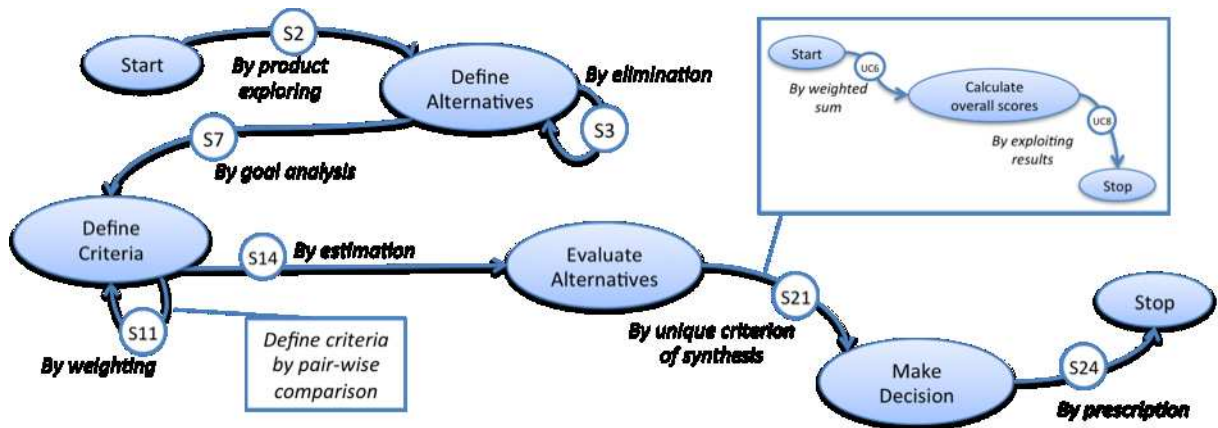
Start

S2

By product exploring

Define Alternatives

By elimination

S3

S7

By goal analysis

Define Criteria

S14

By estimation

Evaluate Alternatives

S11

By weighting

Define criteria by pair-wise comparison

S21

By unique criterion of synthesis

Make Decision

S24

Stop

By prescription

Start

UC6

By weighted sum

Calculate overall scores

UC8

By exploiting results

Stop